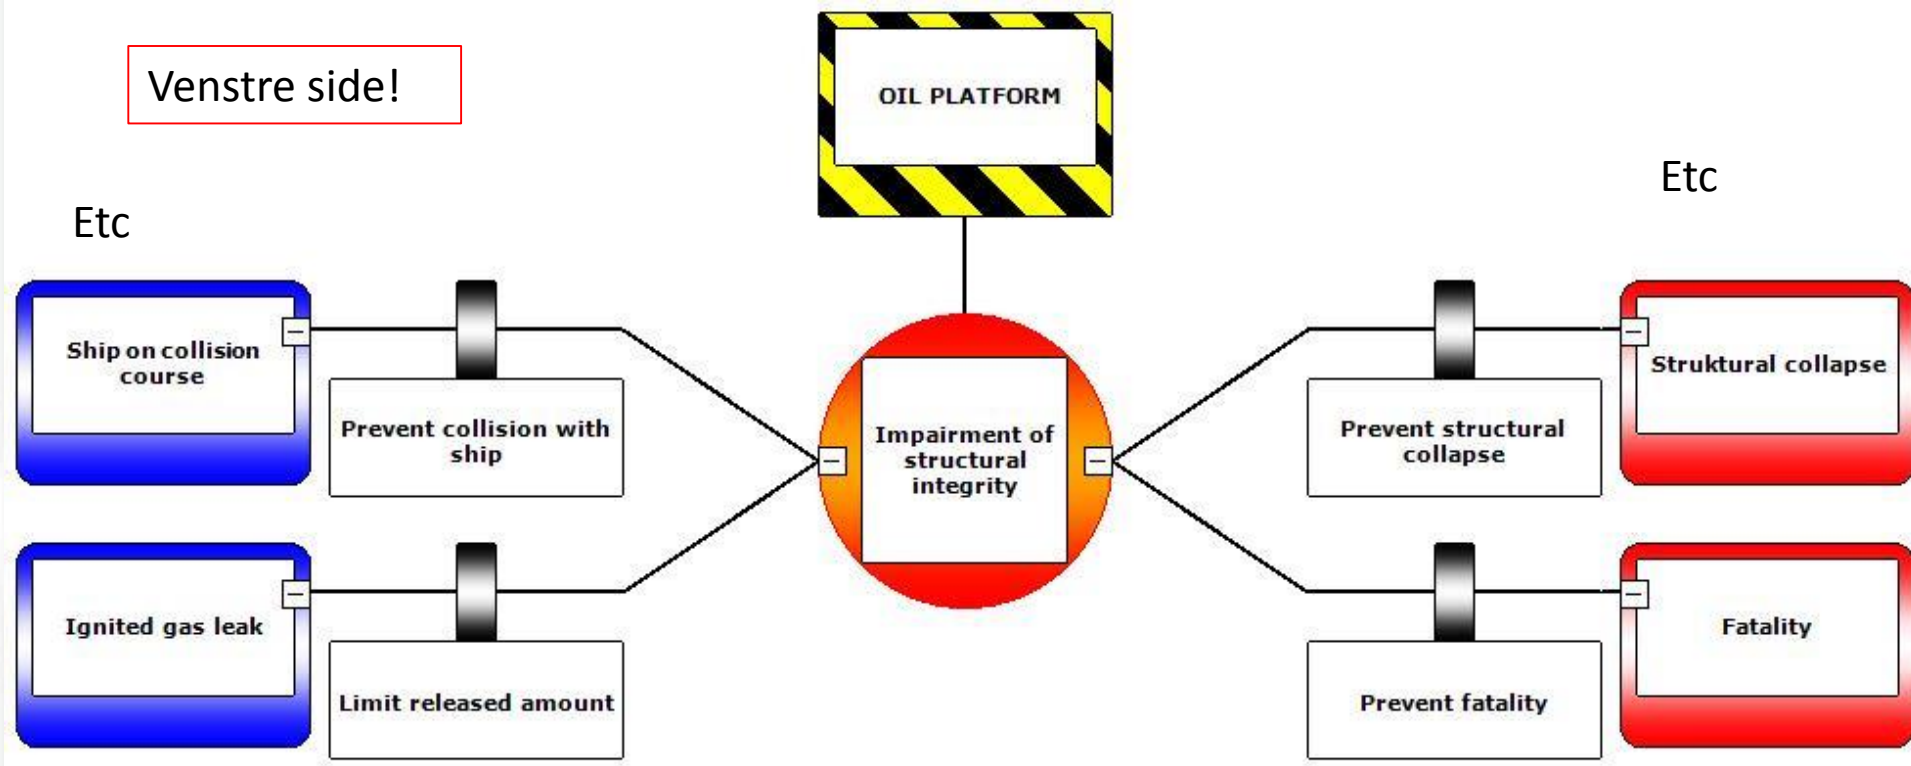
Venstre side!

OIL PLATFORM

Etc

Etc

Ship on collision course

Prevent collision with ship

Ignited gas leak

Limit released amount

Impairment of structural integrity

Prevent structural collapse

Struktural collapse

Prevent fatality

Fatality